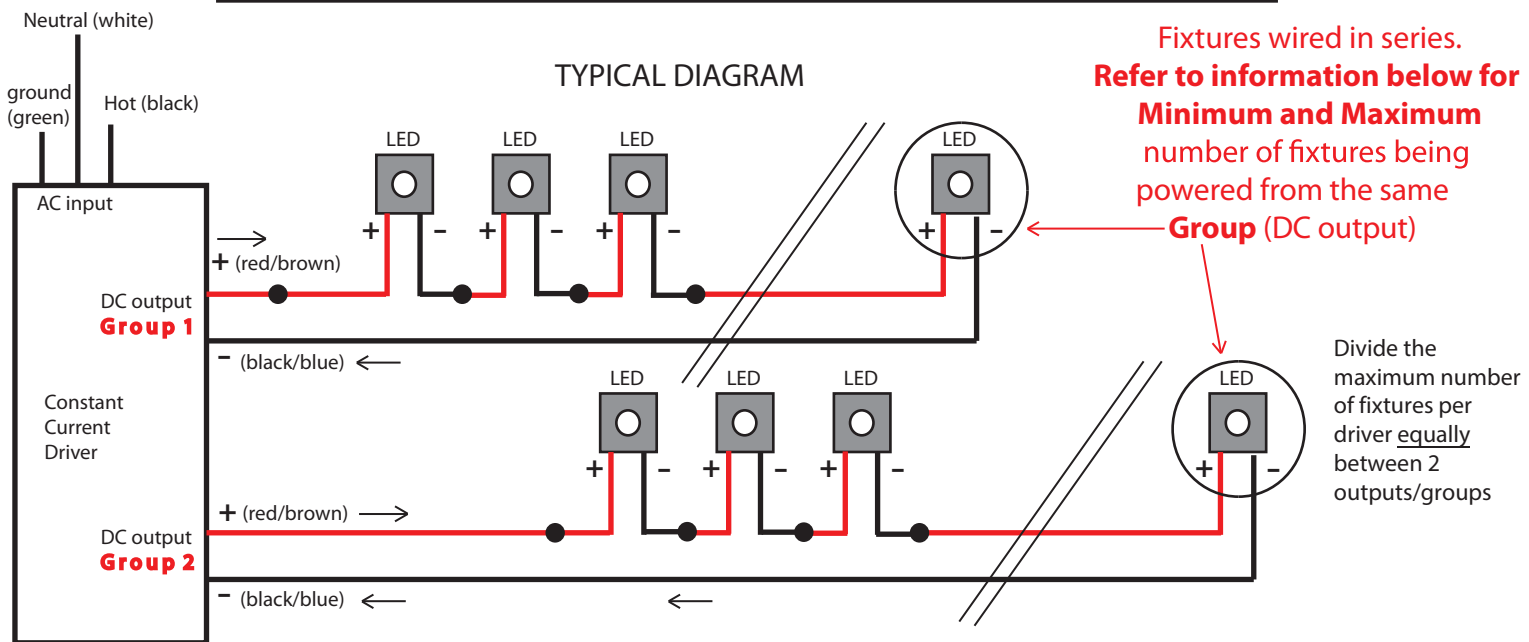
Neutral (white)

ground (green)

Hot (black)

AC input

TYPICAL DIAGRAM

Fixtures wired in series. **Refer to information below for Minimum and Maximum** number of fixtures being powered from the same **Group** (DC output)

LED
LED
LED
LED

+ –
+ –
+ –
+ –

+ (red/brown)

DC output
Group 1

– (black/blue)

Constant Current Driver

LED
LED
LED
LED

+ –
+ –
+ –
+ –

Divide the maximum number of fixtures per driver equally between 2 outputs/groups

+ (red/brown)

DC output
Group 2

– (black/blue)